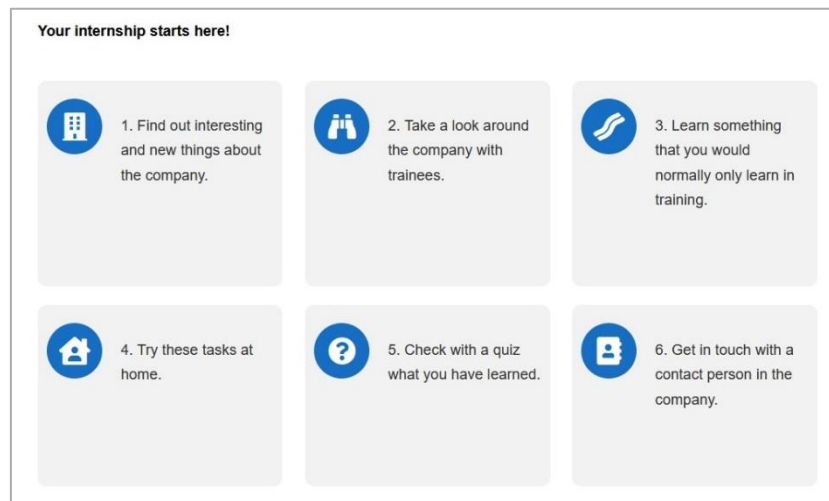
Your internship starts here!

1. Find out interesting and new things about the company.

2. Take a look around the company with trainees.

3. Learn something that you would normally only learn in training.

4. Try these tasks at home.

5. Check with a quiz what you have learned.

6. Get in touch with a contact person in the company.